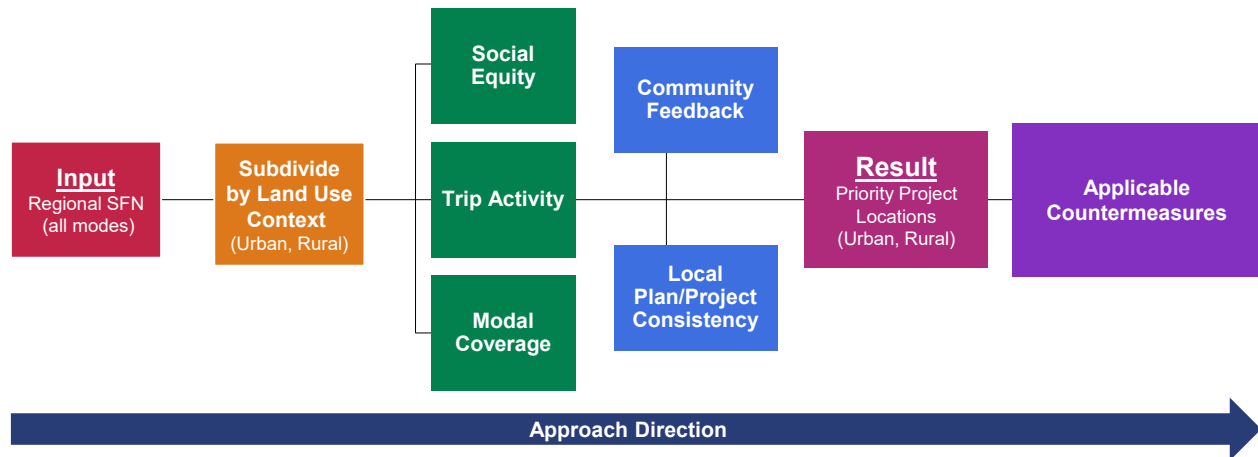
Input
Regional SFN
(all modes)

Subdivide by Land Use Context
(Urban, Rural)

Social Equity

Trip Activity

Modal Coverage

Community Feedback

Local Plan/Project Consistency

Result
Priority Project Locations
(Urban, Rural)

Applicable Countermeasures

Approach Direction